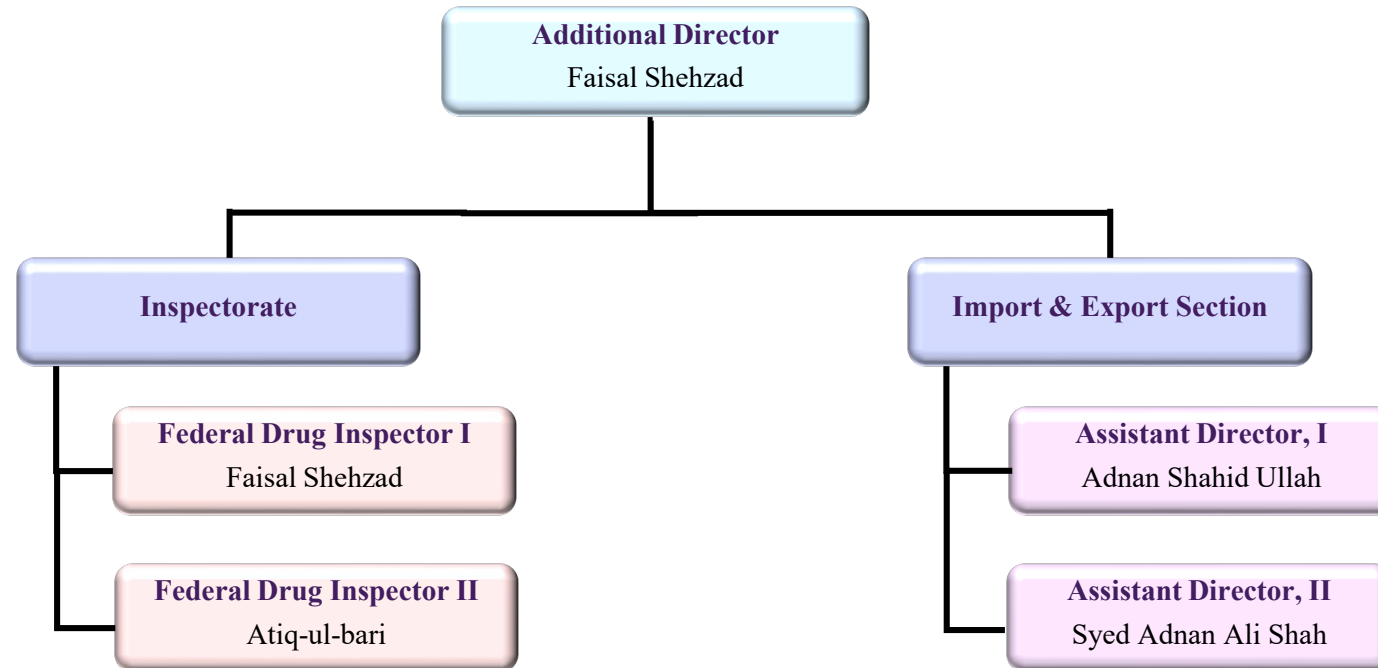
Additional Director
Faisal Shehzad

Inspectorate

Federal Drug Inspector I
Faisal Shehzad

Federal Drug Inspector II
Atiq-ul-bari

Import & Export Section

Assistant Director, I
Adnan Shahid Ullah

Assistant Director, II
Syed Adnan Ali Shah